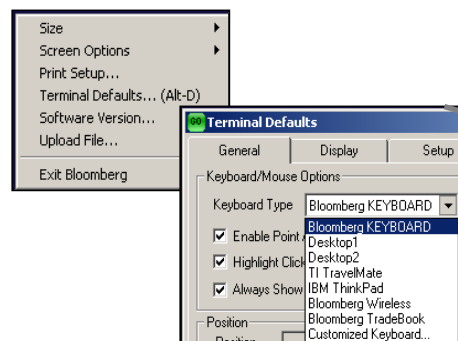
Size
Screen Options
Print Setup...
Terminal Defaults... (Alt-D)
Software Version...
Upload File...
Exit Bloomberg

GO Terminal Defaults
General
Display
Setup
Keyboard/Mouse Options
Keyboard Type
Bloomberg KEYBOARD
Enable Point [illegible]
Highlight Click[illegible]
Always Show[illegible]
Position
Position
Bloomberg KEYBOARD
Desktop1
Desktop2
TI TravelMate
IBM ThinkPad
Bloomberg Wireless
Bloomberg TradeBook
Customized Keyboard...